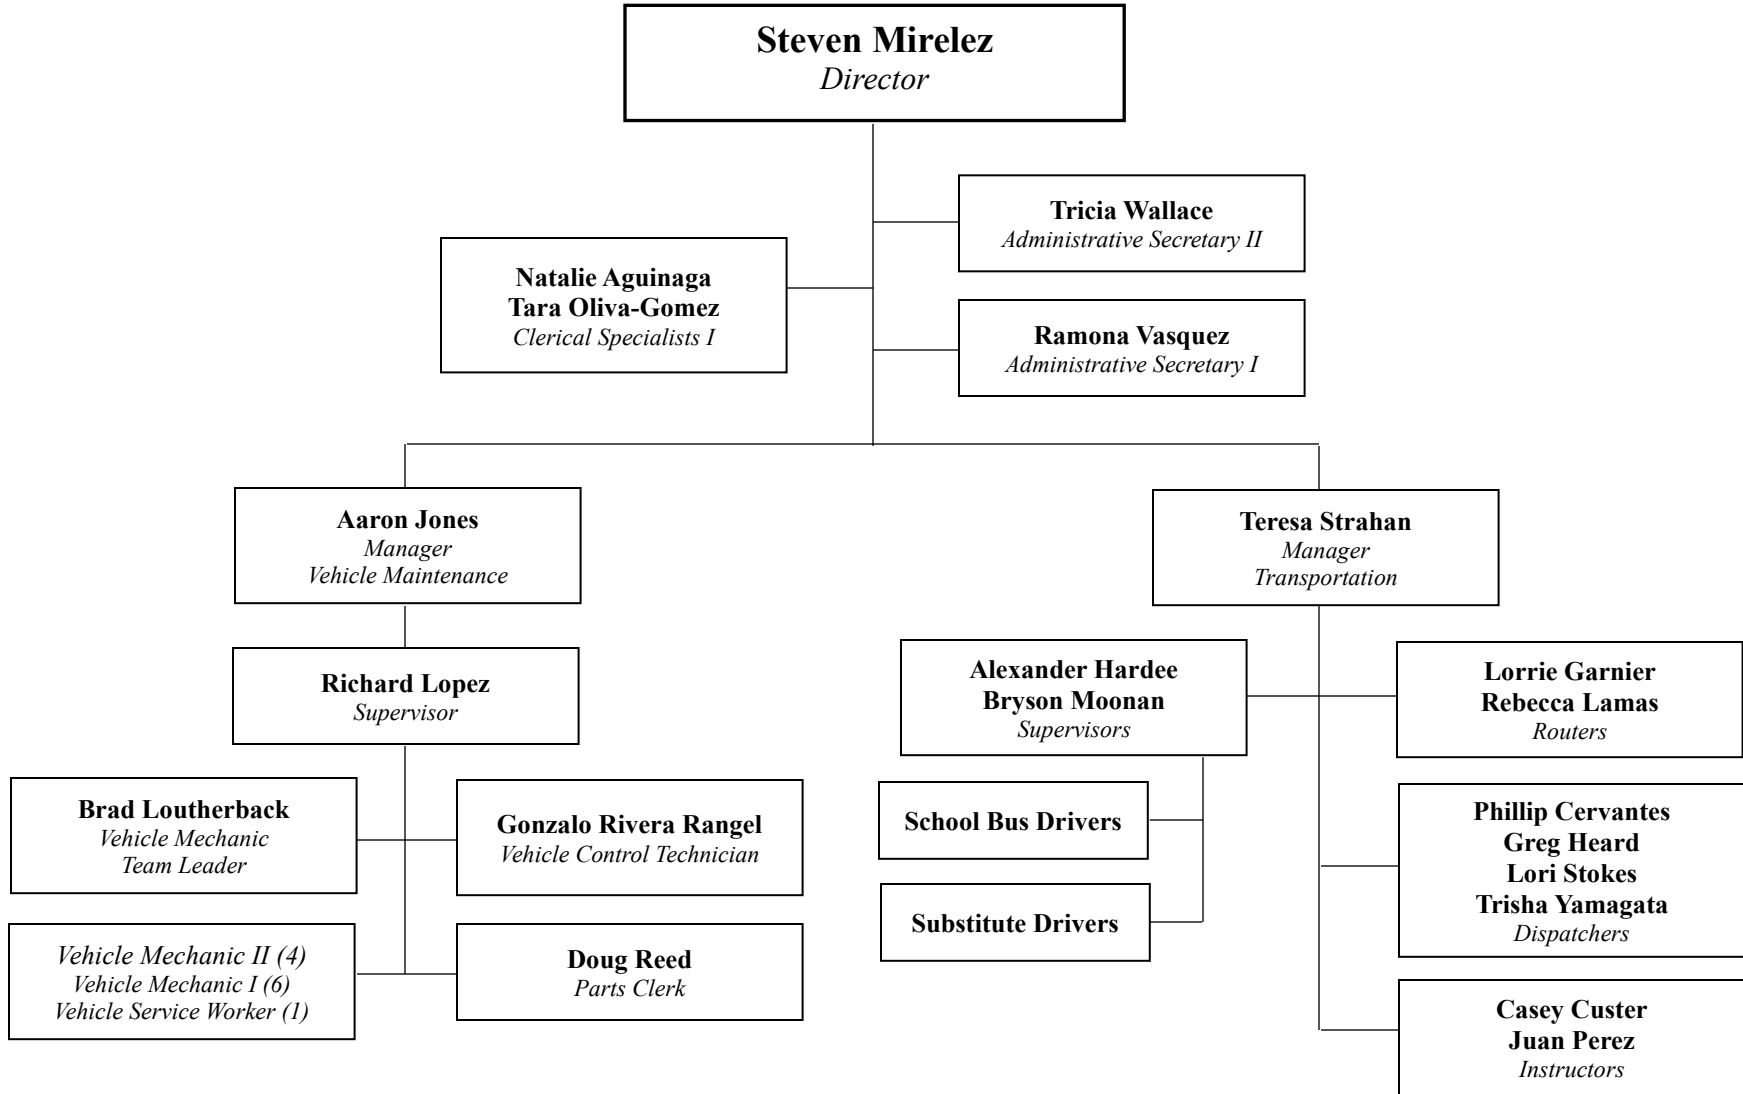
Steven Mirelez
Director

Tricia Wallace
Administrative Secretary II

Natalie Aguinaga
Tara Oliva-Gomez
Clerical Specialists I

Ramona Vasquez
Administrative Secretary I

Aaron Jones
Manager
Vehicle Maintenance

Teresa Strahan
Manager
Transportation

Richard Lopez
Supervisor

Alexander Hardee
Bryson Moonan
Supervisors

Lorrie Garnier
Rebecca Lamas
Routers

Brad Loutherback
Vehicle Mechanic
Team Leader

Gonzalo Rivera Rangel
Vehicle Control Technician

School Bus Drivers

Substitute Drivers

Phillip Cervantes
Greg Heard
Lori Stokes
Trisha Yamagata
Dispatchers

Vehicle Mechanic II (4)
Vehicle Mechanic I (6)
Vehicle Service Worker (1)

Doug Reed
Parts Clerk

Casey Custer
Juan Perez
Instructors